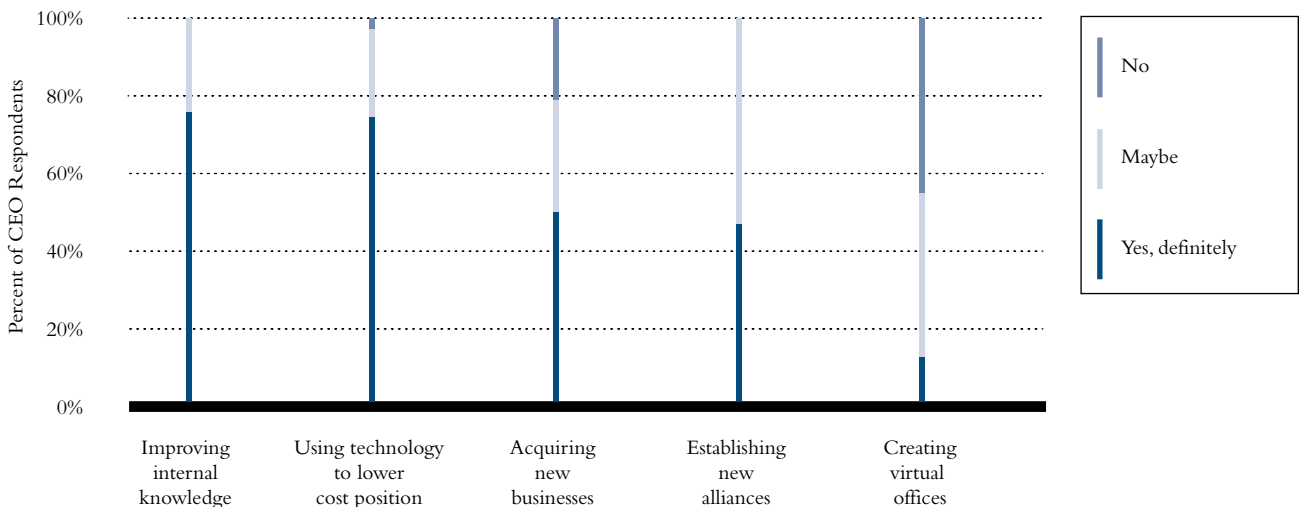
100%
80%
60%
40%
20%
0%

Percent of CEO Respondents

Improving internal knowledge

Using technology to lower cost position

Acquiring new businesses

Establishing new alliances

Creating virtual offices

No

Maybe

Yes, definitely